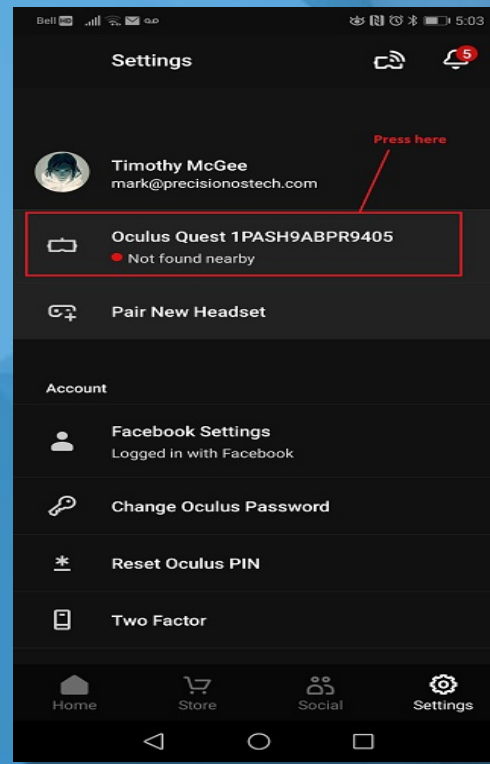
Bell HD 5:03

Settings

5

Press here

Timothy McGee
mark@precisionostech.com

Oculus Quest 1PASH9ABPR9405
Not found nearby

Pair New Headset

Account

Facebook Settings
Logged in with Facebook

Change Oculus Password

Reset Oculus PIN

Two Factor

Home Store Social Settings